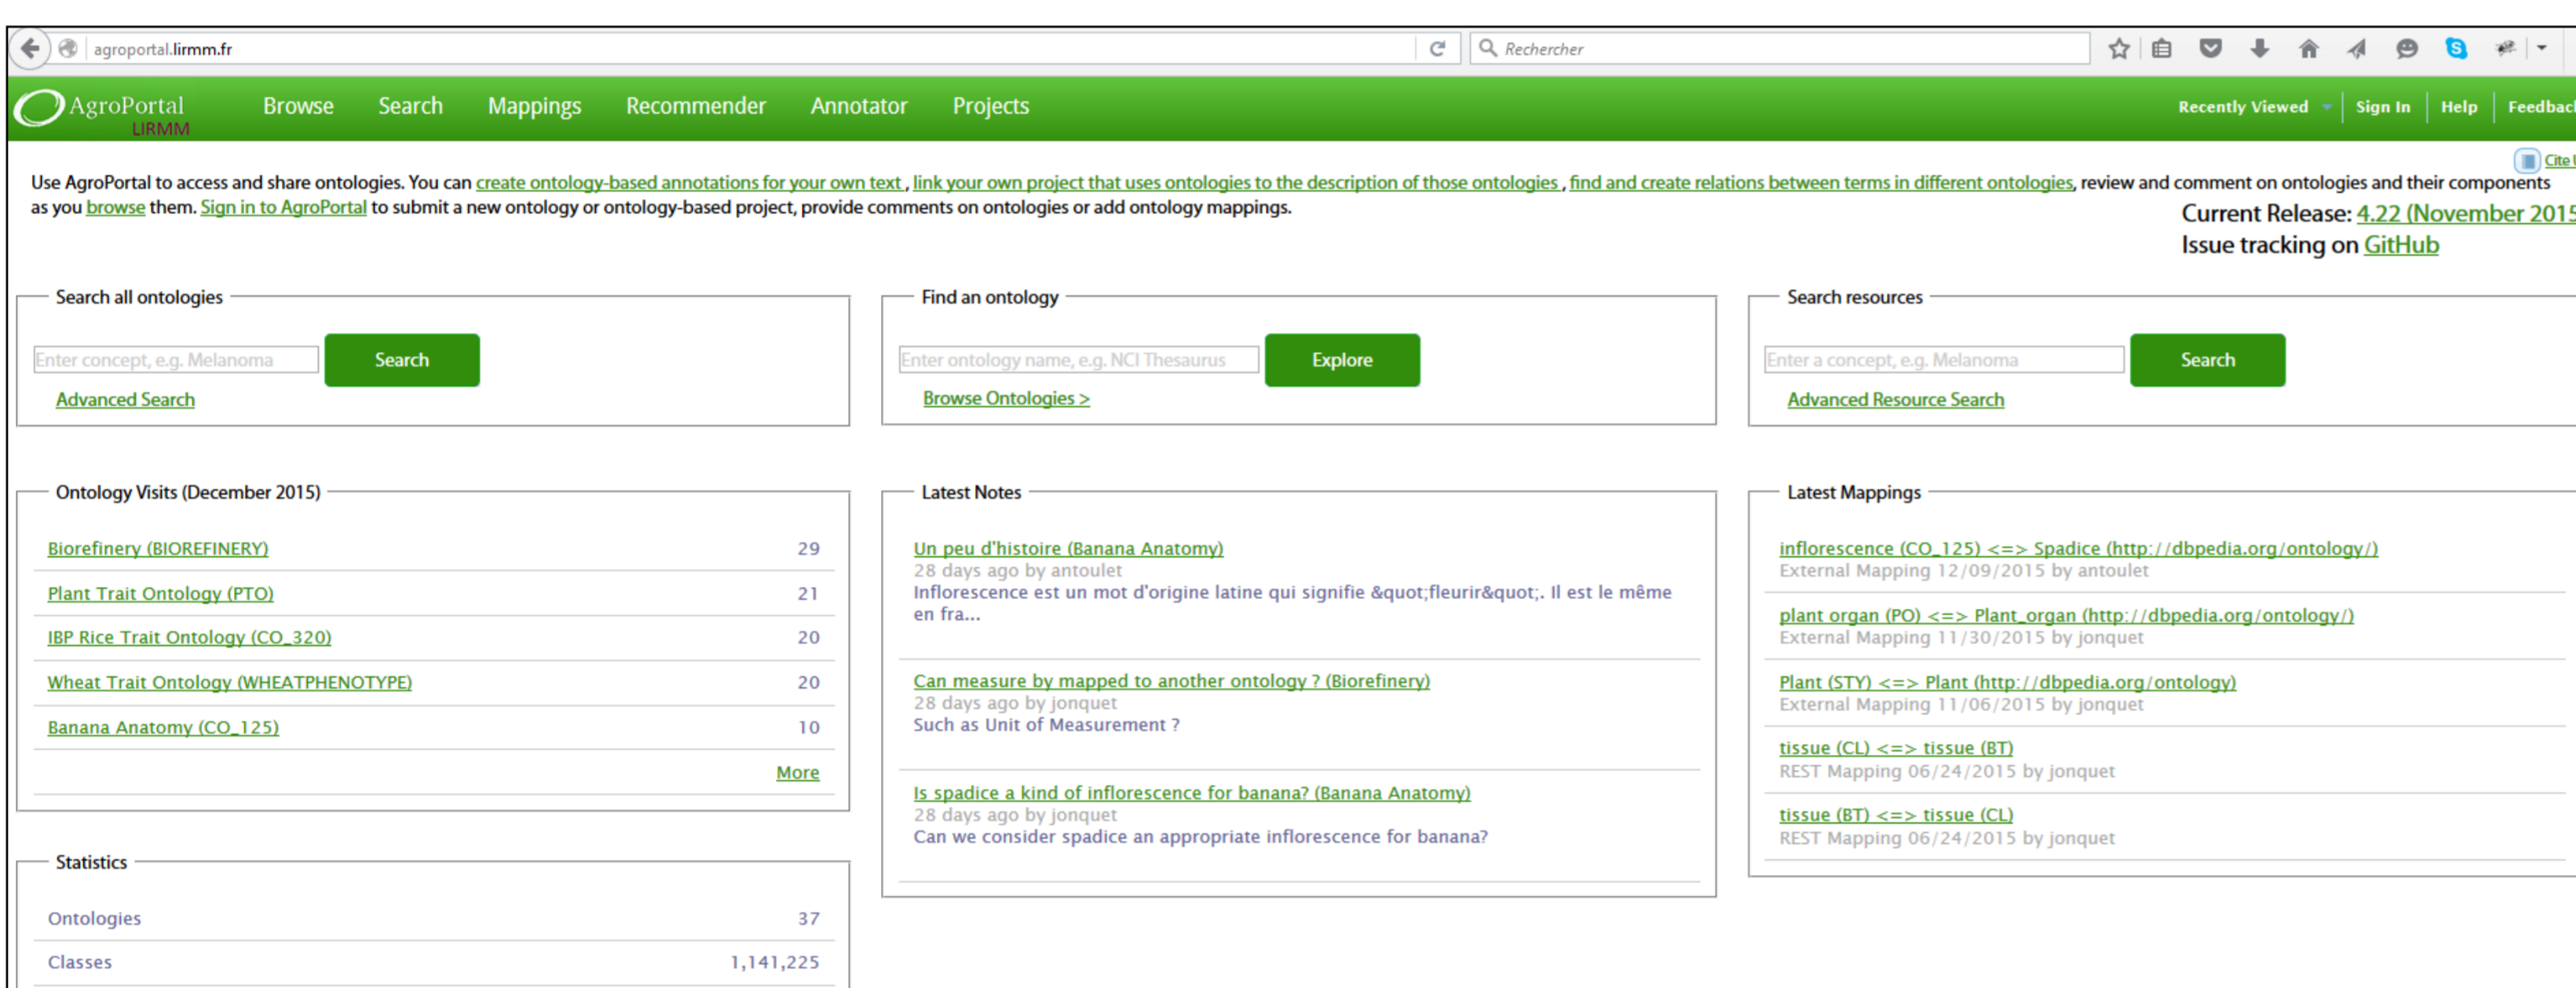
agroportal.lirmm.fr

Rechercher

AgroPortal LIRMM

Browse Search Mappings Recommender Annotator Projects

Recently Viewed Sign In Help Feedbac

Cite

Use AgroPortal to access and share ontologies. You can create ontology-based annotations for your own text , link your own project that uses ontologies to the description of those ontologies , find and create relations between terms in different ontologies, review and comment on ontologies and their components as you browse them. Sign in to AgroPortal to submit a new ontology or ontology-based project, provide comments on ontologies or add ontology mappings.

Current Release: 4.22 (November 2015
Issue tracking on GitHub

Search all ontologies

Enter concept, e.g. Melanoma

Search

Advanced Search

Find an ontology

Enter ontology name, e.g. NCI Thesaurus

Explore

Browse Ontologies >

Search resources

Enter a concept, e.g. Melanoma

Search

Advanced Resource Search

Ontology Visits (December 2015)

| | |
|---|---|
| Biorefinery (BIOREFINERY) | 29 |
| Plant Trait Ontology (PTO) | 21 |
| IBP Rice Trait Ontology (CO_320) | 20 |
| Wheat Trait Ontology (WHEATPHENOTYPE) | 20 |
| Banana Anatomy (CO_125) | 10 |

More

Statistics

| | |
|---|---|
| Ontologies | 37 |
| Classes | 1,141,225 |

Latest Notes

Un peu d'histoire (Banana Anatomy)
28 days ago by antoulet
Inflorescence est un mot d'origine latine qui signifie &quot;fleurir&quot;. Il est le même en fra...

Can measure by mapped to another ontology ? (Biorefinery)
28 days ago by jonquet
Such as Unit of Measurement ?

Is spadice a kind of inflorescence for banana? (Banana Anatomy)
28 days ago by jonquet
Can we consider spadice an appropriate inflorescence for banana?

Latest Mappings

inflorescence (CO_125) <=> Spadice (http://dbpedia.org/ontology/)
External Mapping 12/09/2015 by antoulet

plant organ (PO) <=> Plant_organ (http://dbpedia.org/ontology/)
External Mapping 11/30/2015 by jonquet

Plant (STY) <=> Plant (http://dbpedia.org/ontology)
External Mapping 11/06/2015 by jonquet

tissue (CL) <=> tissue (BT)
REST Mapping 06/24/2015 by jonquet

tissue (BT) <=> tissue (CL)
REST Mapping 06/24/2015 by jonquet